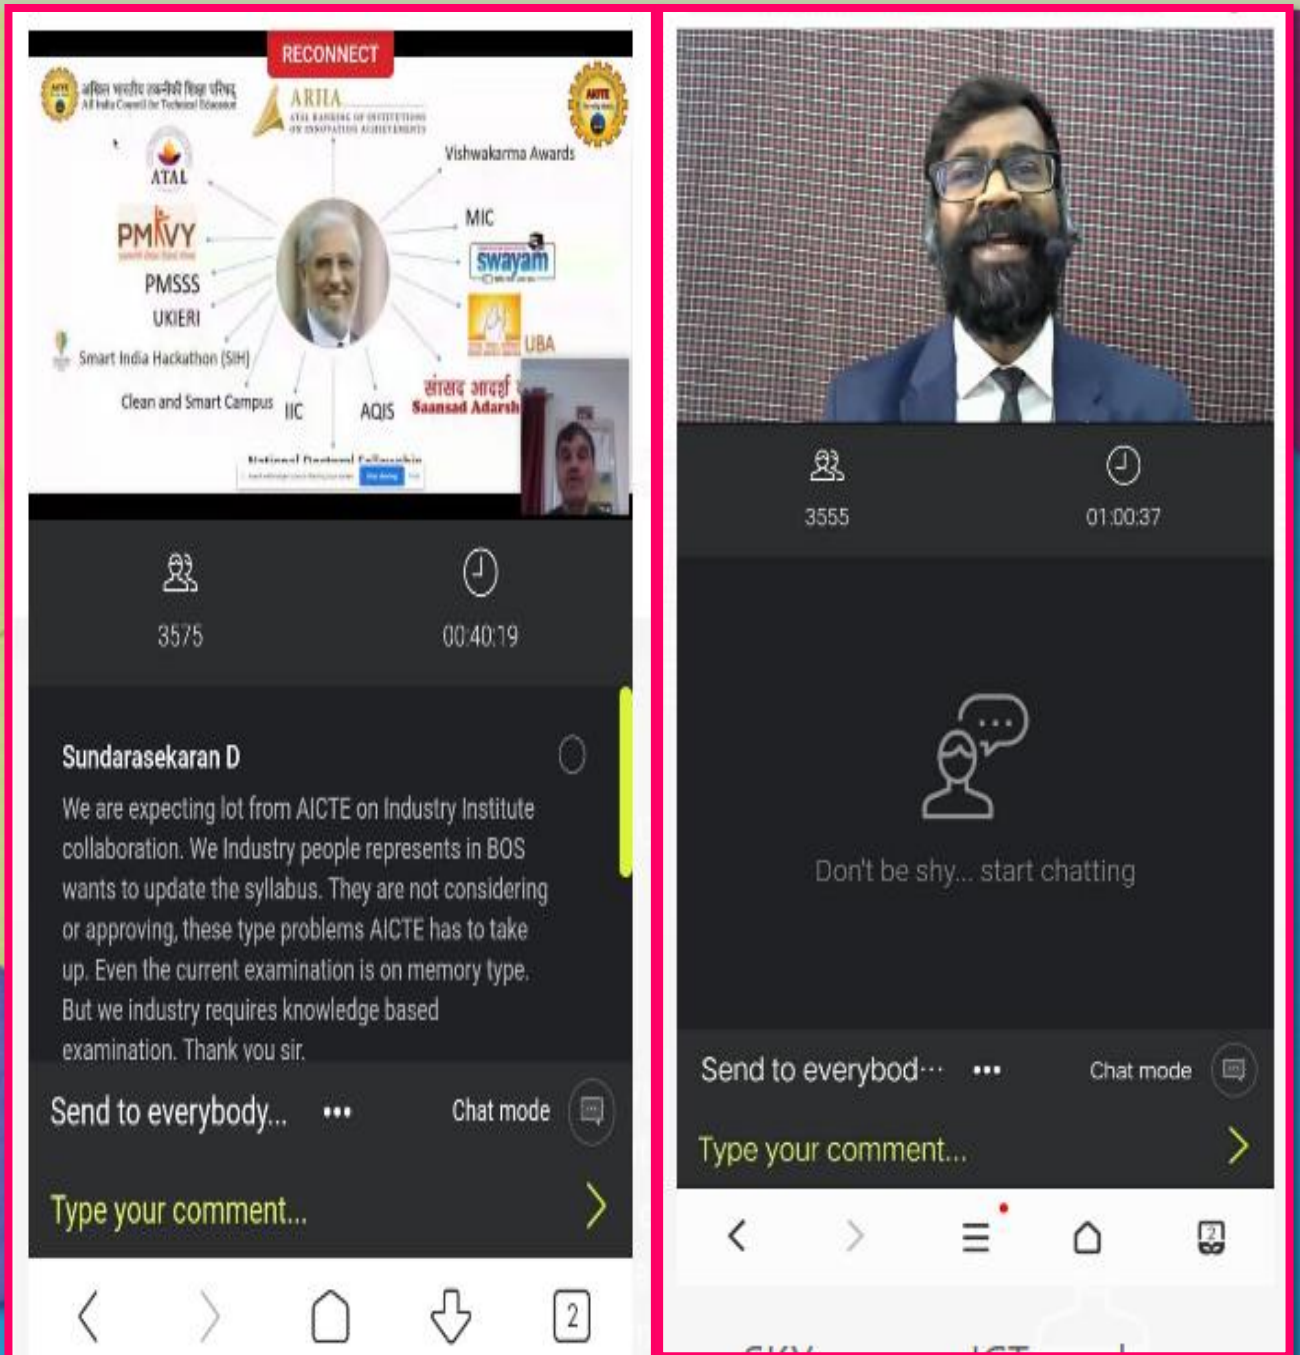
RECONNECT

अखिल भारतीय तकनीकी शिक्षा परिषद्
All India Council for Technical Education

ARIIA
ATAL RANKING OF INSTITUTIONS ON INNOVATION ACHIEVEMENTS

Vishwakarma Awards

ATAL

PMKVY

PMSSS

UKIERI

Smart India Hackathon (SIH)

Clean and Smart Campus

IIC

AQIS

MIC

swayam

UBA

सांसद आदर्श
Saansad Adarsh

National Doctoral Fellowship

3575

00:40:19

Sundarasekaran D

We are expecting lot from AICTE on Industry Institute collaboration. We Industry people represents in BOS wants to update the syllabus. They are not considering or approving, these type problems AICTE has to take up. Even the current examination is on memory type. But we industry requires knowledge based examination. Thank you sir.

Send to everybody...

Chat mode

Type your comment...

2

3555

01:00:37

Don't be shy... start chatting

Send to everybod···

Chat mode

Type your comment...

2